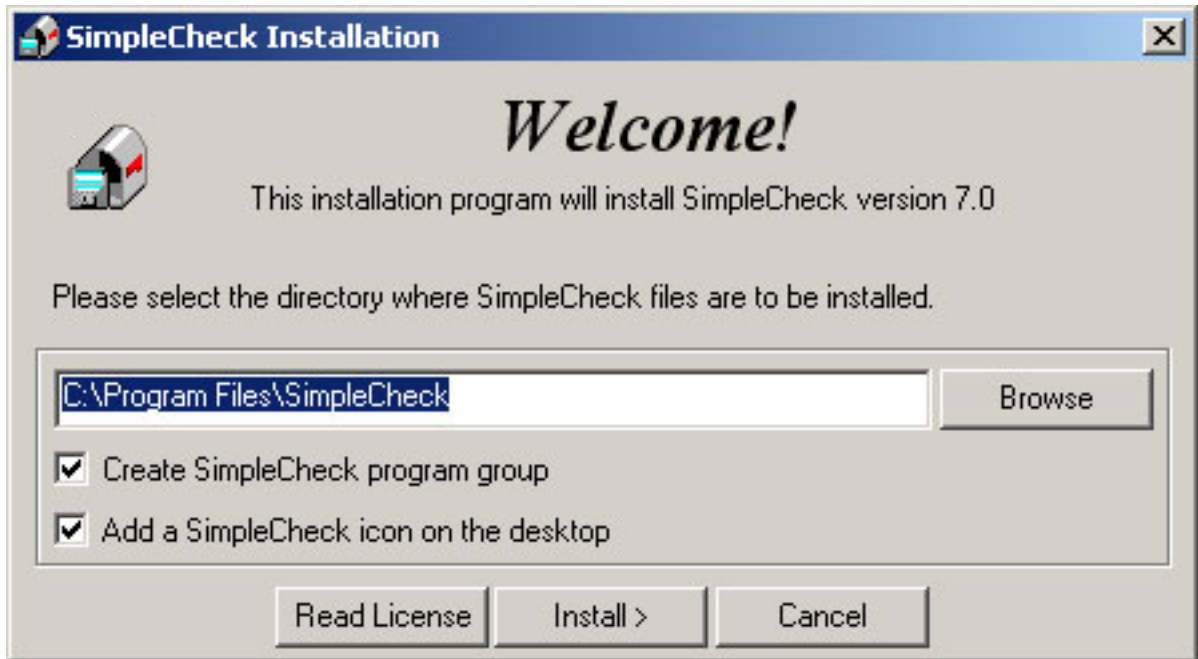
SimpleCheck Installation

Welcome!

This installation program will install SimpleCheck version 7.0

Please select the directory where SimpleCheck files are to be installed.

C:\Program Files\SimpleCheck

Browse

Create SimpleCheck program group

Add a SimpleCheck icon on the desktop

Read License

Install >

Cancel